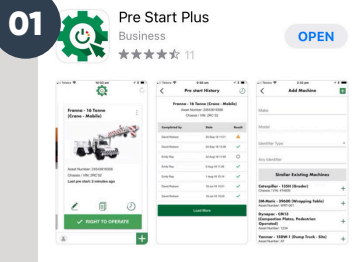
01

Pre Start Plus

Business

11

OPEN

Franna - 16 Tonne (Crane - Mobile)

Asset Number: 54543815000

Chassis / VIN: 2RC12

Last pre start: 3 minutes ago

RIGHT TO OPERATE

Pre start History

Franna - 16 Tonne (Crane - Mobile)

Asset Number: 54543815000

Chassis / VIN: 2RC12

| Completed by | Date | Result |
|---|---|---|
| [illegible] | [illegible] | |
| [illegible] | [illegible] | |
| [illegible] | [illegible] | |
| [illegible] | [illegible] | |
| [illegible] | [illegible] | |
| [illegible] | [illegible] | |
| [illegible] | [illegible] | |
| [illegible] | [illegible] | |

Load More

Add Machine

Make

Model

Identifier Type

Identifier

Similar Existing Machines

Caterpillar - 12OH (Grader)

Chassis / VIN: 870000

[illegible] - 0960D (Wrapping Table)

Asset Number: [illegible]

Dynapac - CN13 (Compaction Plates, Pedestrian Operated)

Asset Number: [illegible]

Yanmar - 125W-1 (Dump Truck - Site)

Asset Number: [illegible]